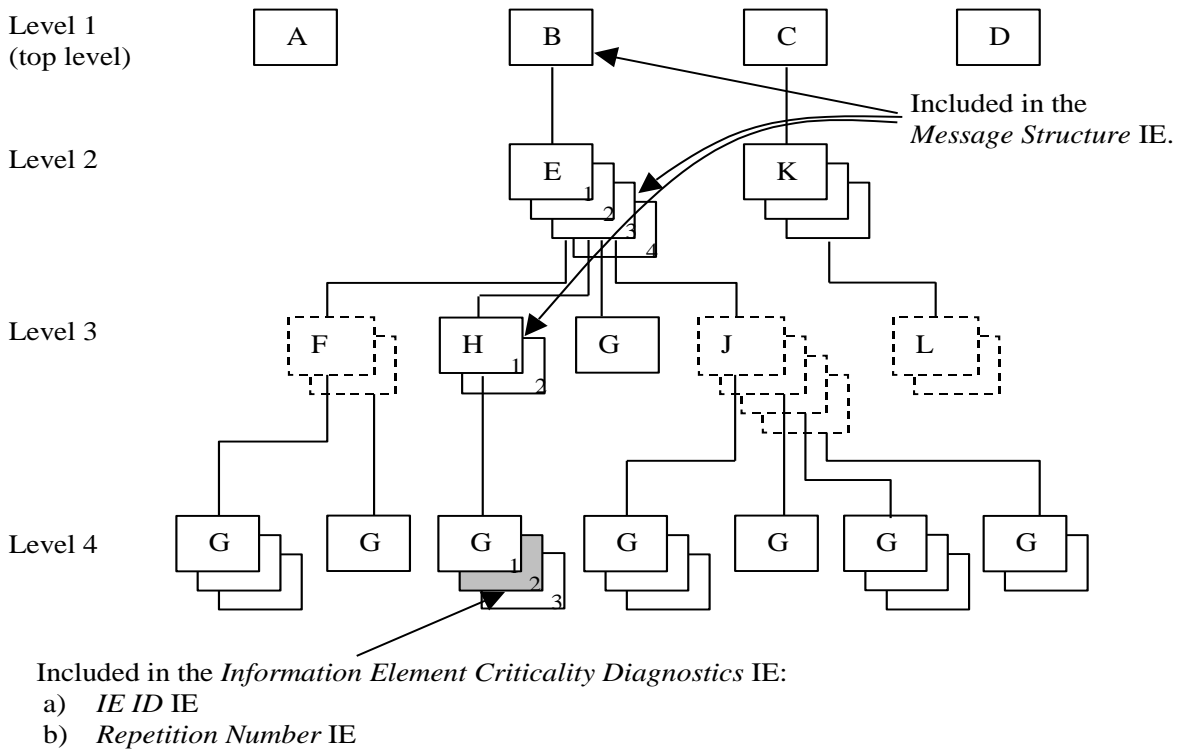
Level 1 (top level)

A

B

C

D

Included in the *Message Structure* IE.

Level 2

E

1

2

3

4

K

Level 3

F

H

1

2

G

J

L

Level 4

G

G

G

1

2

3

G

G

G

G

Included in the *Information Element Criticality Diagnostics* IE:
a) *IE ID* IE
b) *Repetition Number* IE